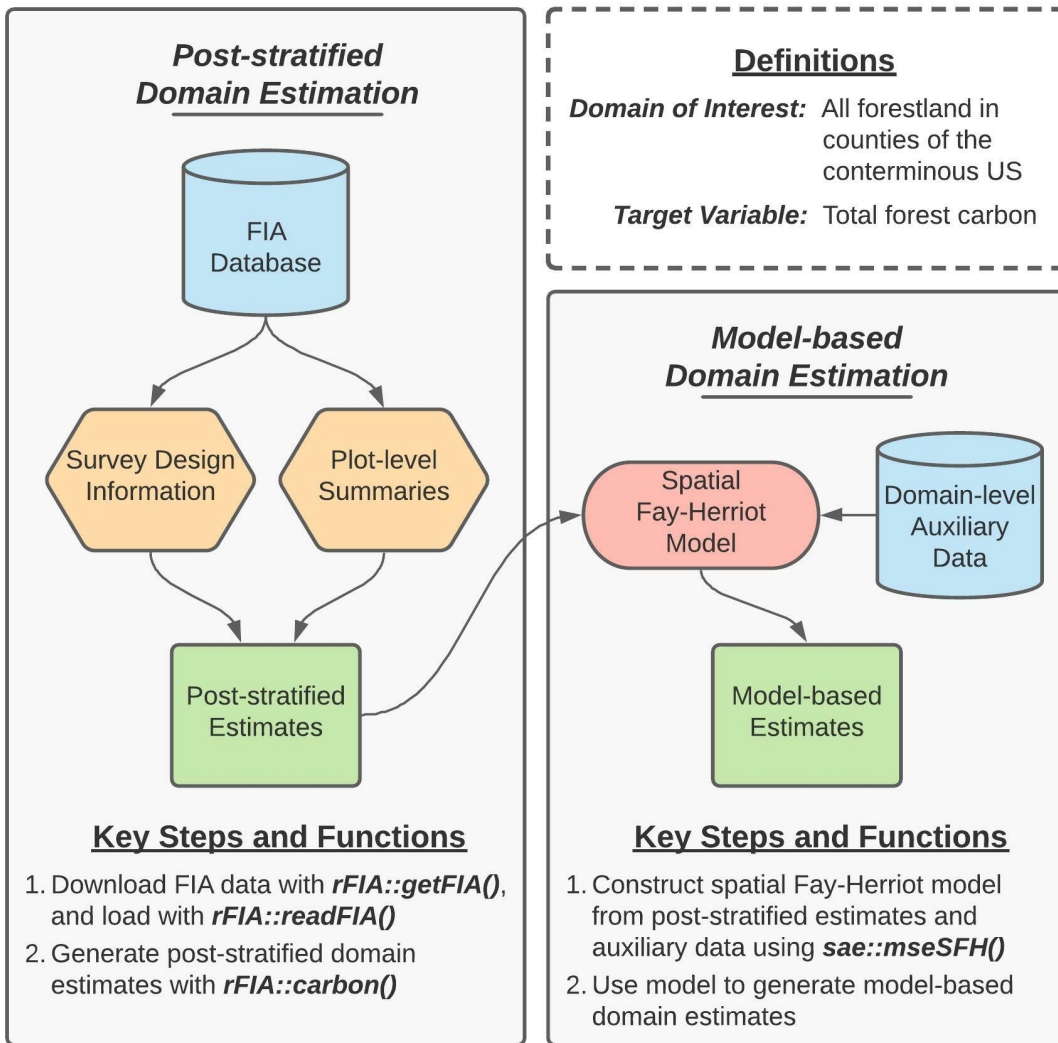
Post-stratified Domain Estimation

FIA Database

Survey Design Information

Plot-level Summaries

Post-stratified Estimates

Key Steps and Functions

1. Download FIA data with rFIA::getFIA(), and load with rFIA::readFIA()
2. Generate post-stratified domain estimates with rFIA::carbon()

Definitions

Domain of Interest: All forestland in counties of the conterminous US

Target Variable: Total forest carbon

Model-based Domain Estimation

Spatial Fay-Herriot Model

Domain-level Auxiliary Data

Model-based Estimates

Key Steps and Functions

1. Construct spatial Fay-Herriot model from post-stratified estimates and auxiliary data using sae::mseSFH()
2. Use model to generate model-based domain estimates